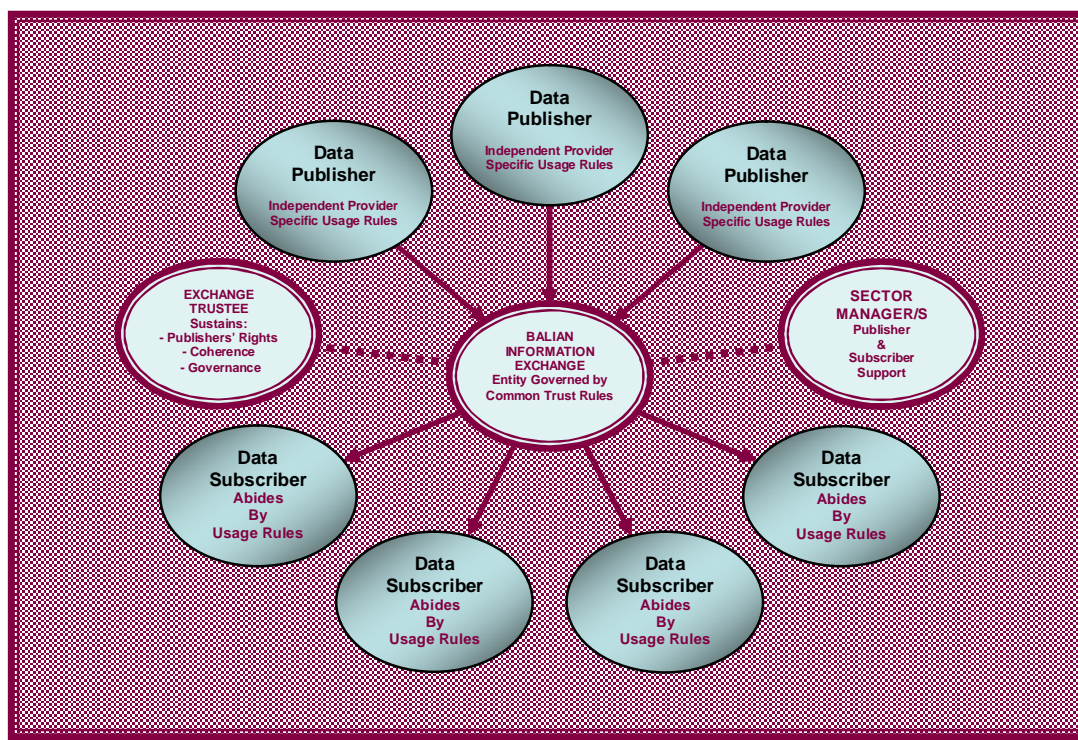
Data Publisher
Independent Provider
Specific Usage Rules

Data Publisher
Independent Provider
Specific Usage Rules

Data Publisher
Independent Provider
Specific Usage Rules

EXCHANGE TRUSTEE
Sustains:
- Publishers' Rights
- Coherence
- Governance

BALIAN INFORMATION EXCHANGE
Entity Governed by Common Trust Rules

SECTOR MANAGER/S
Publisher
&
Subscriber
Support

Data Subscriber
Abides
By
Usage Rules

Data Subscriber
Abides
By
Usage Rules

Data Subscriber
Abides
By
Usage Rules

Data Subscriber
Abides
By
Usage Rules